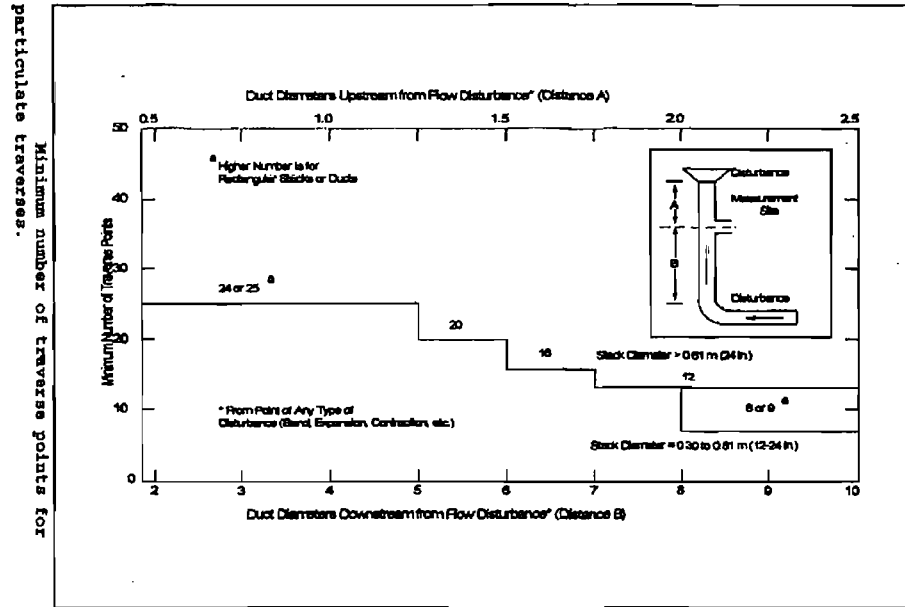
Minimum number of traverse points for particulate traverses.

Duct Diameters Upstream from Flow Disturbance* (Distance A)

0.5 1.0 1.5 2.0 2.5

50

40

30

20

10

0

$^a$ Higher Number is for Rectangular Stacks or Ducts

Disturbance

A

Measurement Site

B

Disturbance

Minimum Number of Traverse Points

24 or 25 $^a$

20

16

Stack Diameter > 0.61 m (24 in)

12

8 or 9 $^a$

* From Point of Any Type of Disturbance (Bend, Expansion, Contraction, etc.)

Stack Diameter = 0.30 to 0.61 m (12-24 in)

2 3 4 5 6 7 8 9 10

Duct Diameters Downstream from Flow Disturbance* (Distance B)